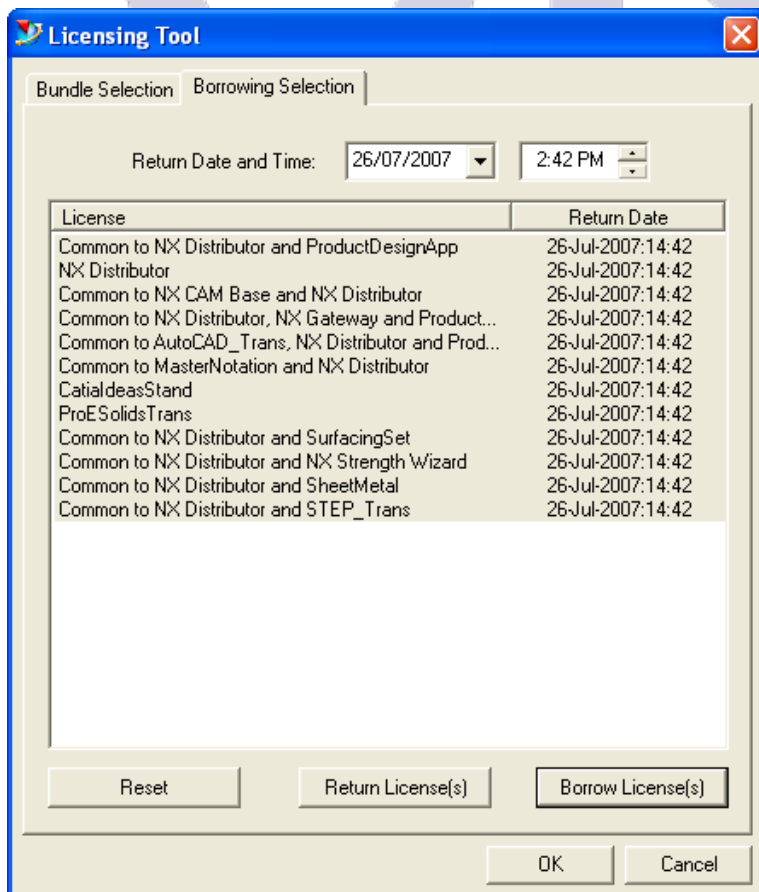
Licensing Tool

Bundle Selection | Borrowing Selection

Return Date and Time: 26/07/2007 2:42 PM

| License | Return Date |
|---|---|
| Common to NX Distributor and ProductDesignApp | 26-Jul-2007:14:42 |
| NX Distributor | 26-Jul-2007:14:42 |
| Common to NX CAM Base and NX Distributor | 26-Jul-2007:14:42 |
| Common to NX Distributor, NX Gateway and Product... | 26-Jul-2007:14:42 |
| Common to AutoCAD_Trans, NX Distributor and Prod... | 26-Jul-2007:14:42 |
| Common to MasterNotation and NX Distributor | 26-Jul-2007:14:42 |
| CatiaIdeasStand | 26-Jul-2007:14:42 |
| ProESolidsTrans | 26-Jul-2007:14:42 |
| Common to NX Distributor and SurfacingSet | 26-Jul-2007:14:42 |
| Common to NX Distributor and NX Strength Wizard | 26-Jul-2007:14:42 |
| Common to NX Distributor and SheetMetal | 26-Jul-2007:14:42 |
| Common to NX Distributor and STEP_Trans | 26-Jul-2007:14:42 |

Reset | Return License(s) | Borrow License(s)

OK | Cancel